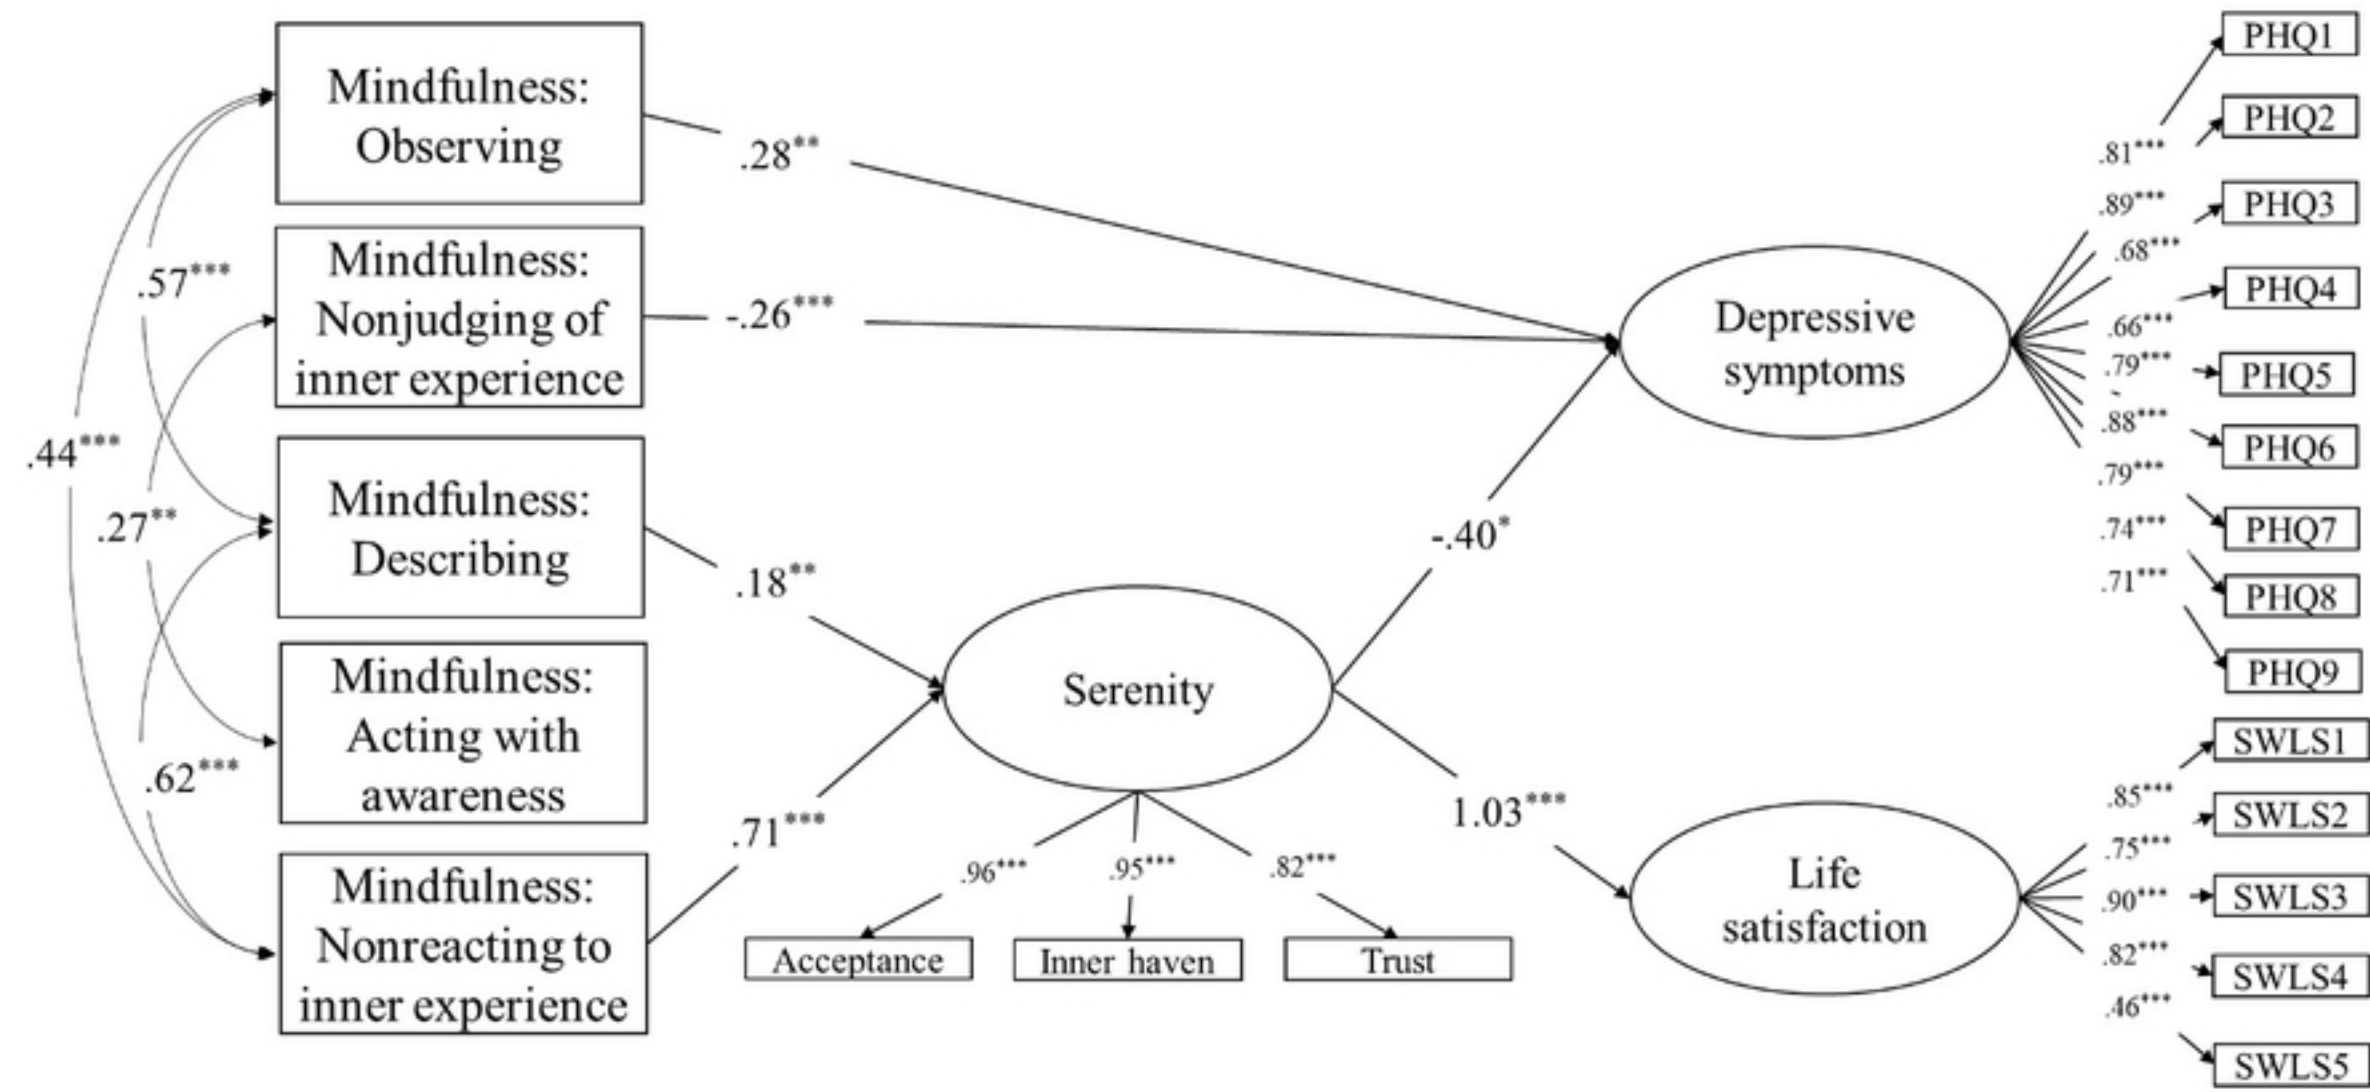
Mindfulness: Observing

Mindfulness: Nonjudging of inner experience

Mindfulness: Describing

Mindfulness: Acting with awareness

Mindfulness: Nonreacting to inner experience

.44***

.57***

.27**

.62***

.28**

-.26***

.18**

.71***

Serenity

.96***

.95***

.82***

Acceptance

Inner haven

Trust

-.40*

1.03***

Depressive symptoms

Life satisfaction

PHQ1

PHQ2

PHQ3

PHQ4

PHQ5

PHQ6

PHQ7

PHQ8

PHQ9

.81***

.89***

.68***

.66***

.79***

.88***

.79***

.74***

.71***

SWLS1

SWLS2

SWLS3

SWLS4

SWLS5

.85***

.75***

.90***

.82***

.46***